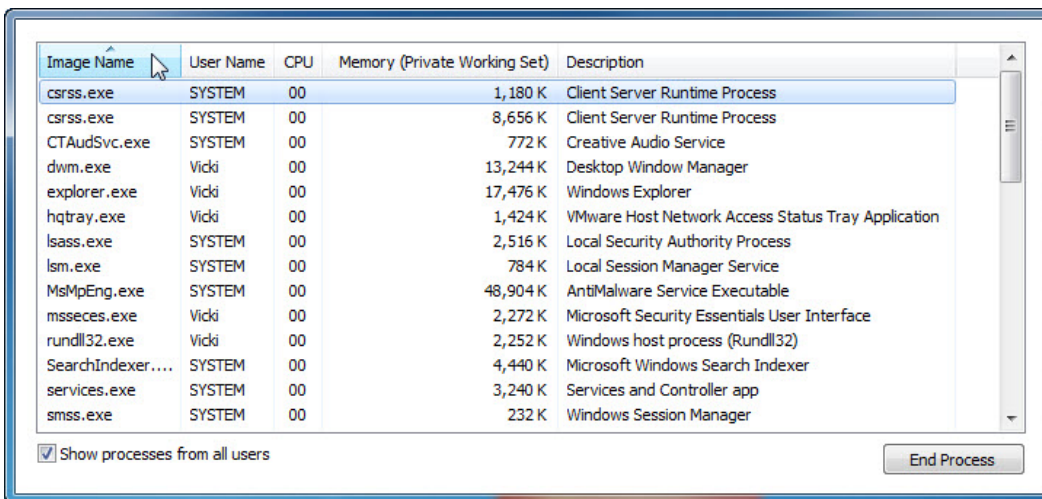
| Image Name | User Name | CPU | Memory (Private Working Set) | Description |
|---|---|---|---|---|
| csrss.exe | SYSTEM | 00 | 1,180 K | Client Server Runtime Process |
| csrss.exe | SYSTEM | 00 | 8,656 K | Client Server Runtime Process |
| CTAudSvc.exe | SYSTEM | 00 | 772 K | Creative Audio Service |
| dwm.exe | Vicki | 00 | 13,244 K | Desktop Window Manager |
| explorer.exe | Vicki | 00 | 17,476 K | Windows Explorer |
| hqtray.exe | Vicki | 00 | 1,424 K | VMware Host Network Access Status Tray Application |
| lsass.exe | SYSTEM | 00 | 2,516 K | Local Security Authority Process |
| lsm.exe | SYSTEM | 00 | 784 K | Local Session Manager Service |
| MsMpEng.exe | SYSTEM | 00 | 48,904 K | AntiMalware Service Executable |
| msseces.exe | Vicki | 00 | 2,272 K | Microsoft Security Essentials User Interface |
| rundll32.exe | Vicki | 00 | 2,252 K | Windows host process (Rundll32) |
| SearchIndexer.... | SYSTEM | 00 | 4,440 K | Microsoft Windows Search Indexer |
| services.exe | SYSTEM | 00 | 3,240 K | Services and Controller app |
| smss.exe | SYSTEM | 00 | 232 K | Windows Session Manager |

Show processes from all users

End Process